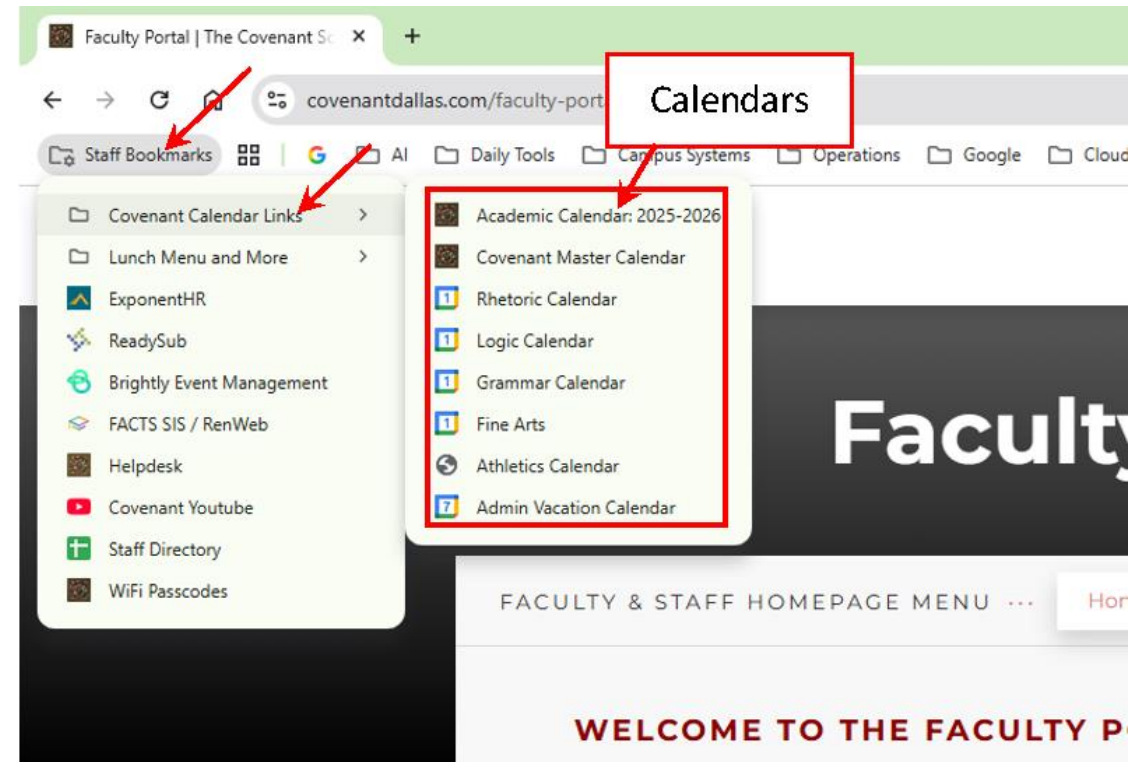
Faculty Portal | The Covenant Sc ×
+
covenantdallas.com/faculty-port
Calendars
Staff Bookmarks
AI
Daily Tools
Campus Systems
Operations
Google
Cloud

Covenant Calendar Links
Lunch Menu and More
ExponentHR
ReadySub
Brightly Event Management
FACTS SIS / RenWeb
Helpdesk
Covenant Youtube
Staff Directory
WiFi Passcodes

Academic Calendar: 2025-2026
Covenant Master Calendar
Rhetoric Calendar
Logic Calendar
Grammar Calendar
Fine Arts
Athletics Calendar
Admin Vacation Calendar

Faculty

FACULTY & STAFF HOMEPAGE MENU ···
Hor

WELCOME TO THE FACULTY P